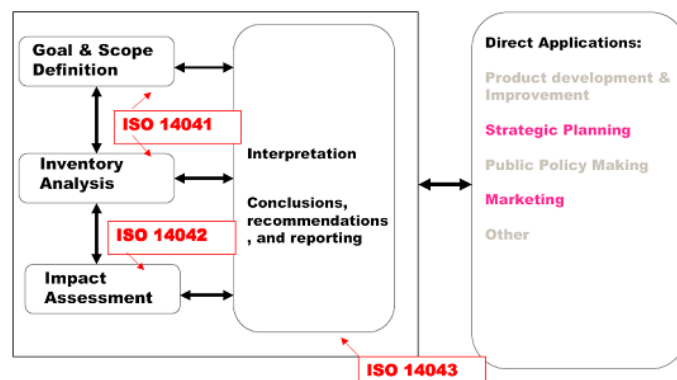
Goal & Scope Definition

ISO 14041

Inventory Analysis

ISO 14042

Impact Assessment

Interpretation

Conclusions, recommendations , and reporting

ISO 14043

Direct Applications:

Product development & Improvement

Strategic Planning

Public Policy Making

Marketing

Other